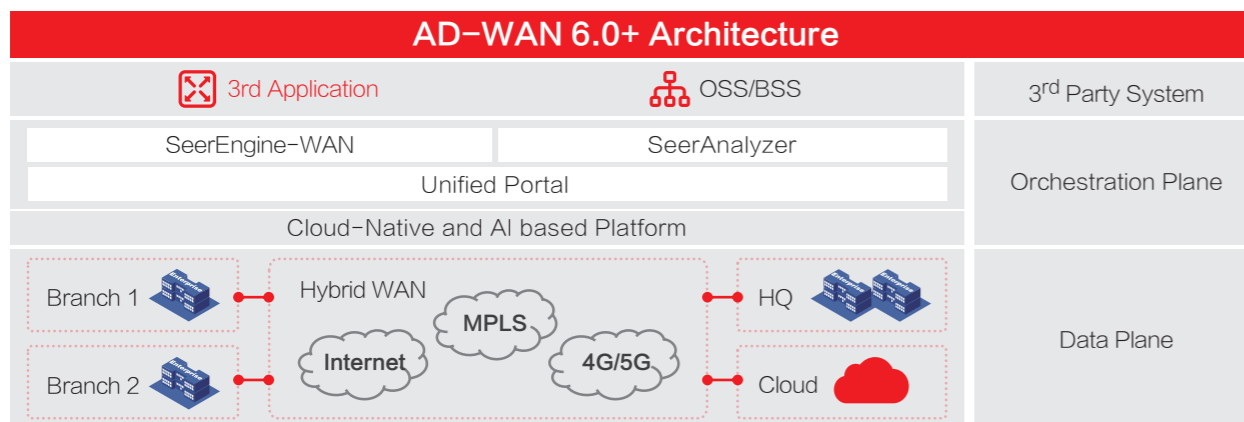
AD-WAN 6.0+ Architecture

3rd Application

OSS/BSS

3$^{rd}$ Party System

SeerEngine-WAN

SeerAnalyzer

Unified Portal

Orchestration Plane

Cloud-Native and AI based Platform

Branch 1

Hybrid WAN

MPLS

Internet

4G/5G

HQ

Branch 2

Cloud

Data Plane